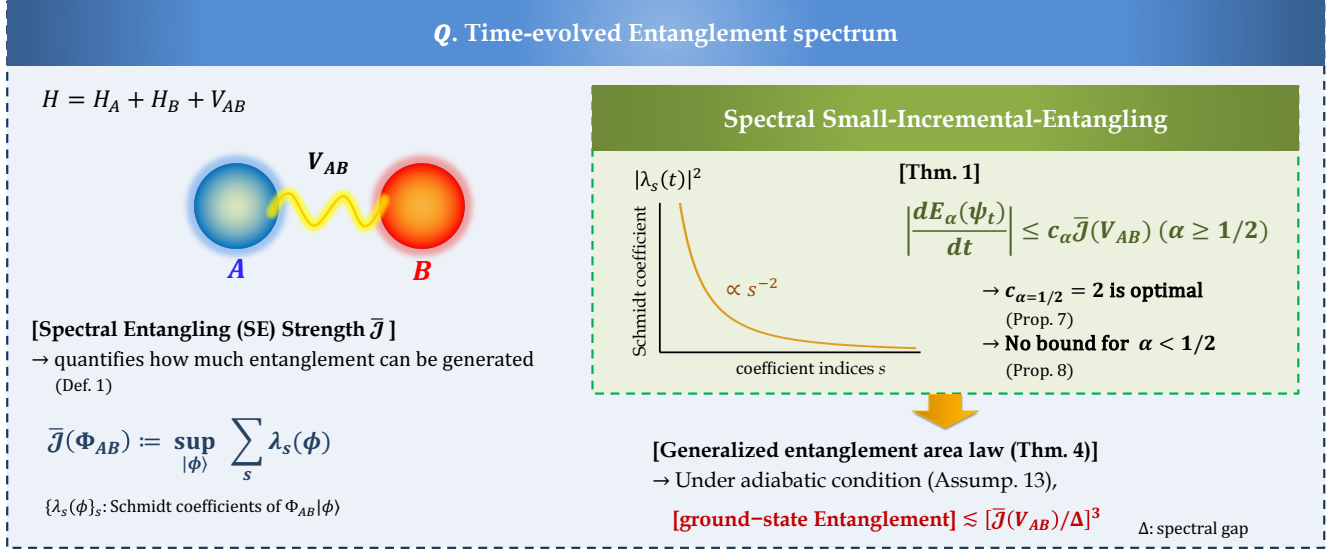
$\boldsymbol{Q}$. Time-evolved Entanglement spectrum

$H = H_A + H_B + V_{AB}$

$\boldsymbol{V_{AB}}$

$\boldsymbol{A}$

$\boldsymbol{B}$

[Spectral Entangling (SE) Strength $\bar{\mathcal{J}}$ ]
→ quantifies how much entanglement can be generated
(Def. 1)

$\bar{\mathcal{J}}(\boldsymbol{\Phi_{AB}}) \coloneqq \sup_{|\phi\rangle} \sum_{s} \boldsymbol{\lambda_s(\phi)}$

$\{\lambda_s(\phi)\}_s$: Schmidt coefficients of $\Phi_{AB}|\phi\rangle$

Spectral Small-Incremental-Entangling

$|\lambda_s(t)|^2$

Schmidt coefficient

$\propto s^{-2}$

coefficient indices $s$

[Thm. 1]

$\left|\frac{dE_\alpha(\psi_t)}{dt}\right| \leq c_\alpha \bar{\mathcal{J}}(V_{AB})\ (\alpha \geq 1/2)$

→ $c_{\alpha=1/2} = 2$ is optimal
(Prop. 7)
→ No bound for $\alpha < 1/2$
(Prop. 8)

[Generalized entanglement area law (Thm. 4)]
→ Under adiabatic condition (Assump. 13),

[ground−state Entanglement] $\lesssim [\bar{\mathcal{J}}(V_{AB})/\Delta]^3$

Δ: spectral gap